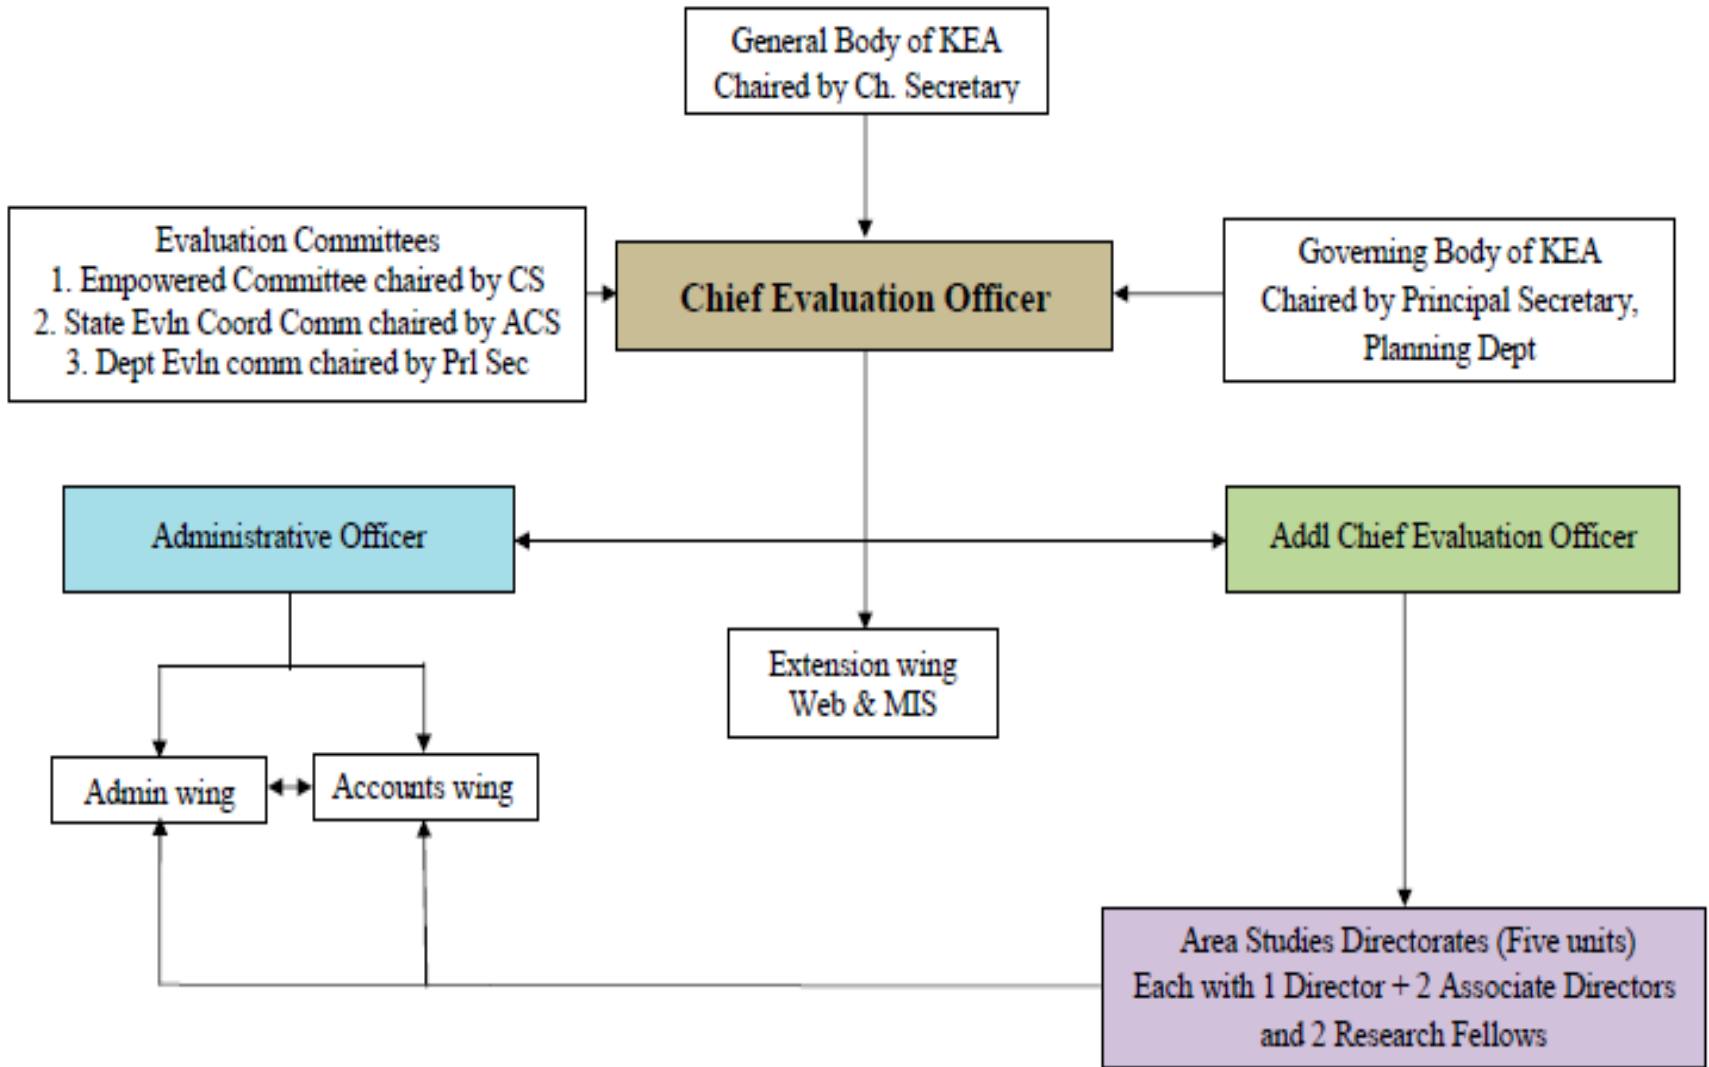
General Body of KEA
Chaired by Ch. Secretary

Evaluation Committees
1. Empowered Committee chaired by CS
2. State Evln Coord Comm chaired by ACS
3. Dept Evln comm chaired by Prl Sec

Chief Evaluation Officer

Governing Body of KEA
Chaired by Principal Secretary, Planning Dept

Administrative Officer

Addl Chief Evaluation Officer

Extension wing
Web & MIS

Admin wing

Accounts wing

Area Studies Directorates (Five units)
Each with 1 Director + 2 Associate Directors and 2 Research Fellows